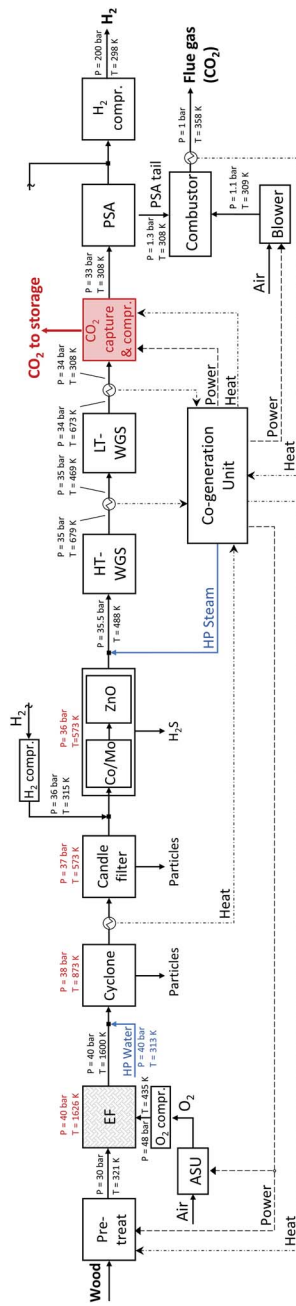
Wood

Pre-treat

P = 30 bar
T = 321 K

Air

ASU

Power

Heat

O$_2$

O$_2$ compr.

P = 48 bar
T = 435 K

EF

P = 40 bar
T = 1626 K

P = 40 bar
T = 1600 K

HP Water

P = 40 bar
T = 313 K

Cyclone

P = 38 bar
T = 873 K

Particles

Candle filter

P = 37 bar
T = 573 K

Particles

Heat

H$_2$

H$_2$ compr.

P = 36 bar
T = 315 K

Co/Mo

ZnO

P= 36 bar
T =573 K

H$_2$S

P = 35.5 bar
T = 488 K

HP Steam

HT-WGS

P = 35 bar
T = 679 K

P = 35 bar
T = 469 K

LT-WGS

P = 34 bar
T = 673 K

P = 34 bar
T = 308 K

Co-generation Unit

Power

Heat

Power

Heat

CO$_2$ to storage

CO$_2$ capture & compr.

P = 33 bar
T = 308 K

PSA

P = 1.3 bar
T = 308 K

PSA tail

Combustor

P = 1.1 bar
T = 309 K

Air

Blower

H$_2$ compr.

P = 200 bar
T = 298 K

H$_2$

P = 1 bar
T = 358 K

Flue gas
(CO$_2$)